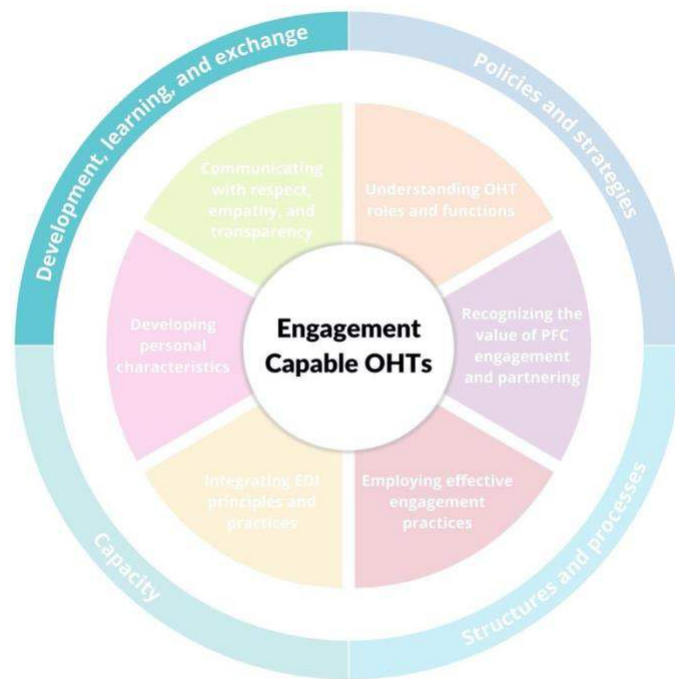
Development, learning, and exchange

Policies and strategies

Communicating with respect, empathy, and transparency

Understanding OHT roles and functions

Developing personal characteristics

Engagement Capable OHTs

Recognizing the value of PFC engagement and partnering

Integrating EDI principles and practices

Employing effective engagement practices

Capacity

Structures and processes